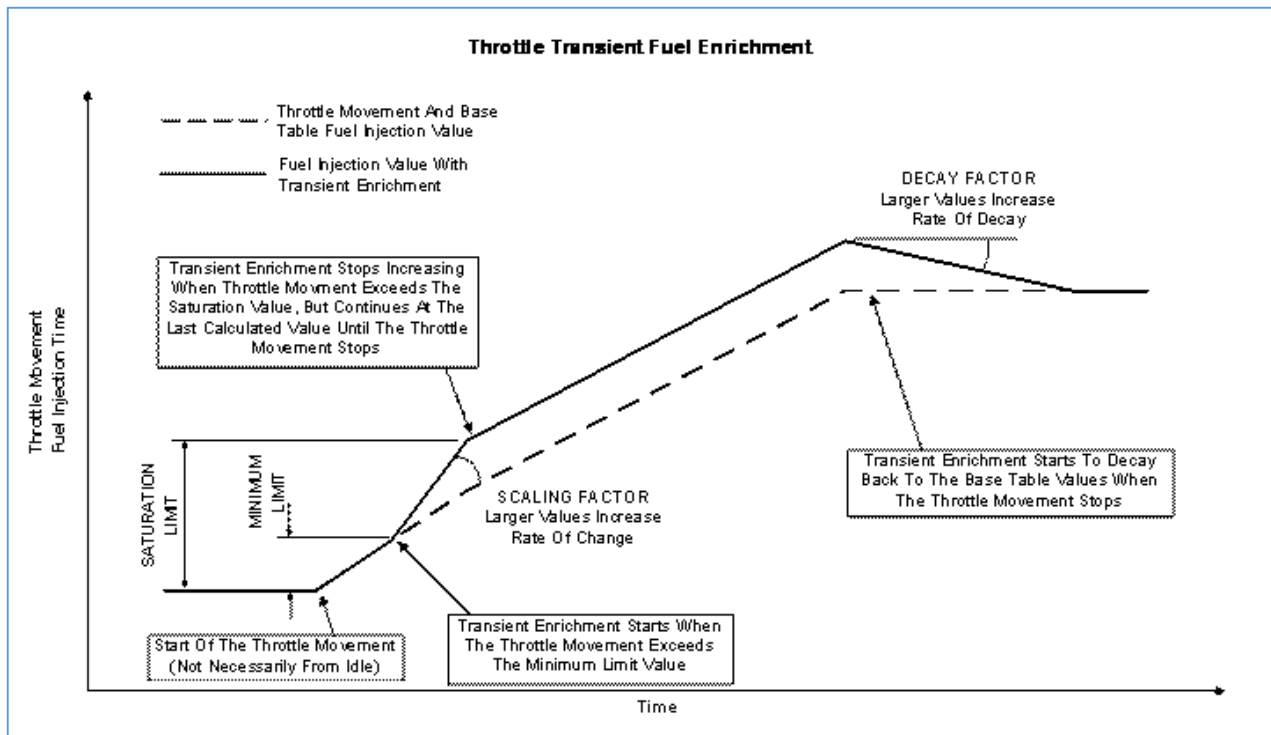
Throttle Transient Fuel Enrichment

Throttle Movement And Base Table Fuel Injection Value

Fuel Injection Value With Transient Enrichment

DECAY FACTOR
Larger Values Increase Rate Of Decay

Transient Enrichment Stops Increasing When Throttle Movment Exceeds The Saturation Value, But Continues At The Last Calculated Value Until The Throttle Movement Stops

Throttle Movement
Fuel Injection Time

SATURATION LIMIT

MINIMUM LIMIT

SCALING FACTOR
Larger Values Increase Rate Of Change

Transient Enrichment Starts To Decay Back To The Base Table Values When The Throttle Movement Stops

Start Of The Throttle Movement (Not Necessarily From Idle)

Transient Enrichment Starts When The Throttle Movement Exceeds The Minimum Limit Value

Time